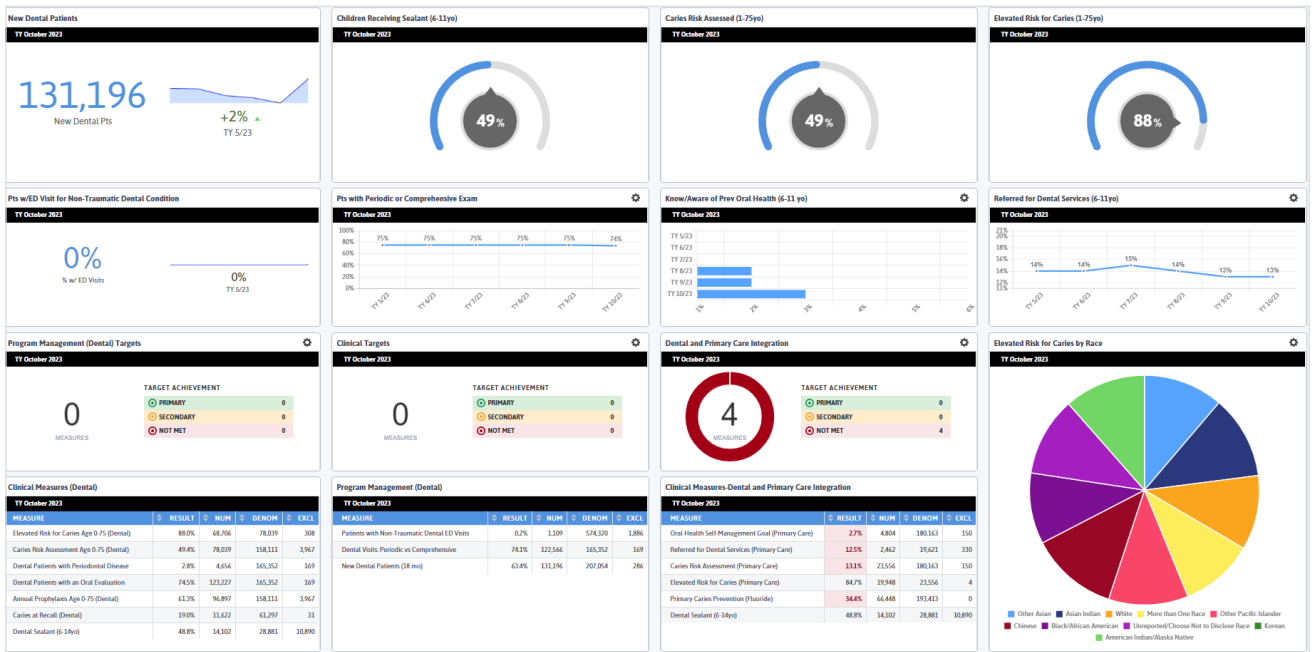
New Dental Patients
TY October 2023
131,196
New Dental Pts
+2%
TY 5/23

Children Receiving Sealant (6-11yo)
TY October 2023
49%

Caries Risk Assessed (1-75yo)
TY October 2023
49%

Elevated Risk for Caries (1-75yo)
TY October 2023
88%

Pts w/ED Visit for Non-Traumatic Dental Condition
TY October 2023
0%
% w/ ED Visits
0%
TY 5/23

Pts with Periodic or Comprehensive Exam
TY October 2023
100% 80% 60% 40% 20% 0%
75% 75% 75% 75% 75% 74%
TY 5/23 TY 6/23 TY 7/23 TY 8/23 TY 9/23 TY 10/23

Know/Aware of Prev Oral Health (6-11 yo)
TY October 2023
TY 5/23
TY 6/23
TY 7/23
TY 8/23
TY 9/23
TY 10/23
1% 2% 3% 4% 5% 6%

Referred for Dental Services (6-11yo)
TY October 2023
21% 18% 16% 14% 12% 11%
14% 14% 15% 14% 13% 13%
TY 5/23 TY 6/23 TY 7/23 TY 8/23 TY 9/23 TY 10/23

Program Management (Dental) Targets
TY October 2023
0
MEASURES
TARGET ACHIEVEMENT
PRIMARY 0
SECONDARY 0
NOT MET 0

Clinical Targets
TY October 2023
0
MEASURES
TARGET ACHIEVEMENT
PRIMARY 0
SECONDARY 0
NOT MET 0

Dental and Primary Care Integration
TY October 2023
4
MEASURES
TARGET ACHIEVEMENT
PRIMARY 0
SECONDARY 0
NOT MET 4

Elevated Risk for Caries by Race
Other Asian, Asian Indian, White, More than One Race, Other Pacific Islander, Chinese, Black/African American, Unreported/Choose Not to Disclose Race, Korean, American Indian/Alaska Native

Clinical Measures (Dental)
TY October 2023
| MEASURE | RESULT | NUM | DENOM | EXCL |
|---|---|---|---|---|
| Elevated Risk for Caries Age 0-75 (Dental) | 88.0% | 68,706 | 78,039 | 308 |
| Caries Risk Assessment Age 0-75 (Dental) | 49.4% | 78,039 | 158,111 | 3,967 |
| Dental Patients with Periodontal Disease | 2.8% | 4,656 | 165,352 | 169 |
| Dental Patients with an Oral Evaluation | 74.5% | 123,227 | 165,352 | 169 |
| Annual Prophylaxis Age 0-75 (Dental) | 61.3% | 96,897 | 158,111 | 3,967 |
| Caries at Recall (Dental) | 19.0% | 11,622 | 61,297 | 31 |
| Dental Sealant (6-14yo) | 48.8% | 14,102 | 28,881 | 10,890 |

Program Management (Dental)
TY October 2023
| MEASURE | RESULT | NUM | DENOM | EXCL |
|---|---|---|---|---|
| Patients with Non-Traumatic Dental ED Visits | 0.2% | 1,109 | 574,320 | 1,886 |
| Dental Visits: Periodic vs Comprehensive | 74.1% | 122,566 | 165,352 | 169 |
| New Dental Patients (18 mo) | 63.4% | 131,196 | 207,054 | 286 |

Clinical Measures-Dental and Primary Care Integration
TY October 2023
| MEASURE | RESULT | NUM | DENOM | EXCL |
|---|---|---|---|---|
| Oral Health Self-Management Goal (Primary Care) | 2.7% | 4,804 | 180,163 | 150 |
| Referred for Dental Services (Primary Care) | 12.5% | 2,462 | 19,621 | 330 |
| Caries Risk Assessment (Primary Care) | 13.1% | 23,556 | 180,163 | 150 |
| Elevated Risk for Caries (Primary Care) | 84.7% | 19,948 | 23,556 | 4 |
| Primary Caries Prevention (Fluoride) | 34.4% | 66,448 | 193,413 | 0 |
| Dental Sealant (6-14yo) | 48.8% | 14,102 | 28,881 | 10,890 |